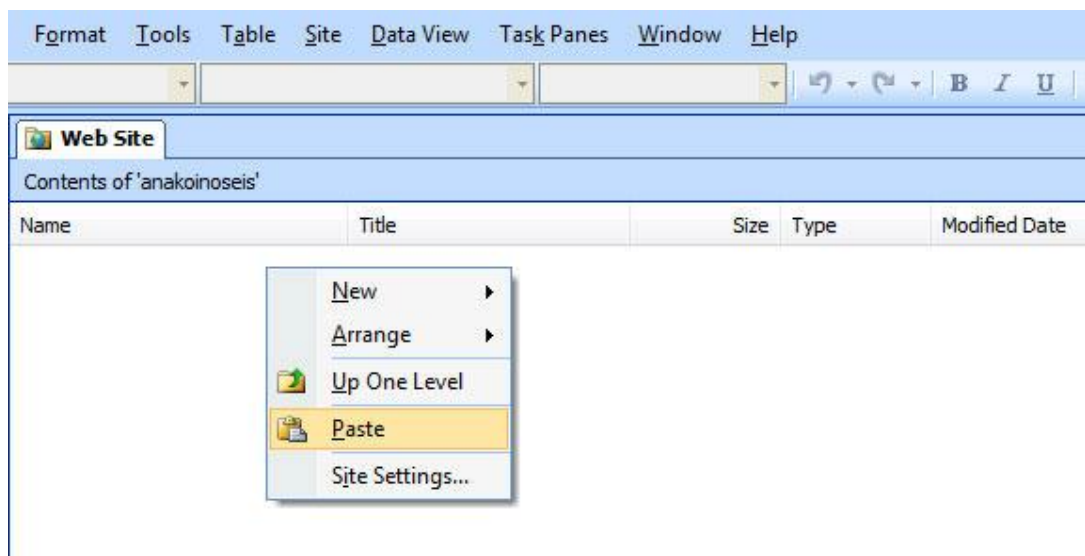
Format Tools Table Site Data View Task Panes Window Help

B I U

Web Site

Contents of 'anakoinoseis'

| Name | Title | Size | Type | Modified Date |
|---|---|---|---|---|

New
Arrange
Up One Level
Paste
Site Settings...